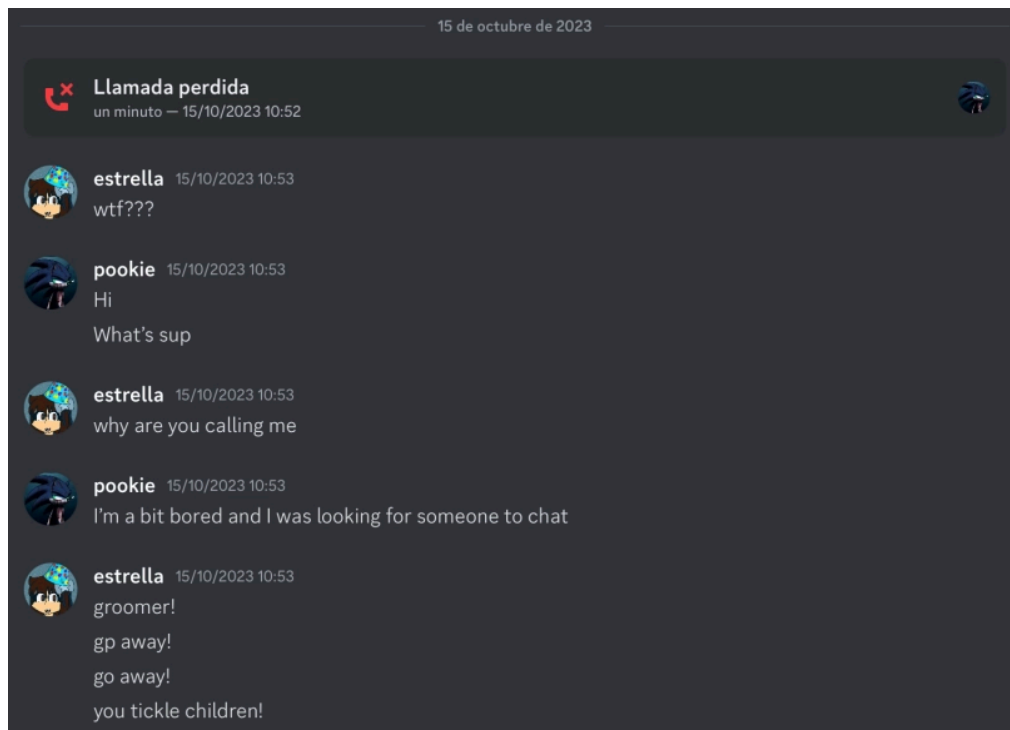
15 de octubre de 2023

Llamada perdida
un minuto — 15/10/2023 10:52

estrella 15/10/2023 10:53
wtf???

pookie 15/10/2023 10:53
Hi
What's sup

estrella 15/10/2023 10:53
why are you calling me

pookie 15/10/2023 10:53
I'm a bit bored and I was looking for someone to chat

estrella 15/10/2023 10:53
groomer!
gp away!
go away!
you tickle children!